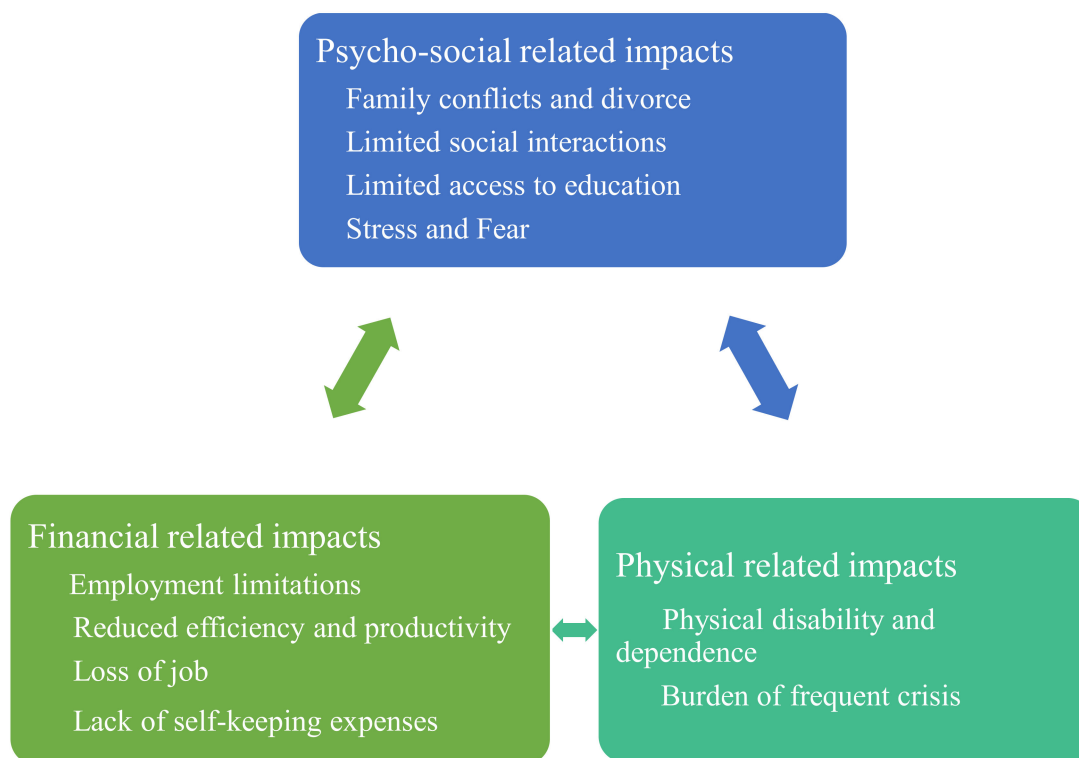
Psycho-social related impacts
Family conflicts and divorce
Limited social interactions
Limited access to education
Stress and Fear

Financial related impacts
Employment limitations
Reduced efficiency and productivity
Loss of job
Lack of self-keeping expenses

Physical related impacts
Physical disability and dependence
Burden of frequent crisis